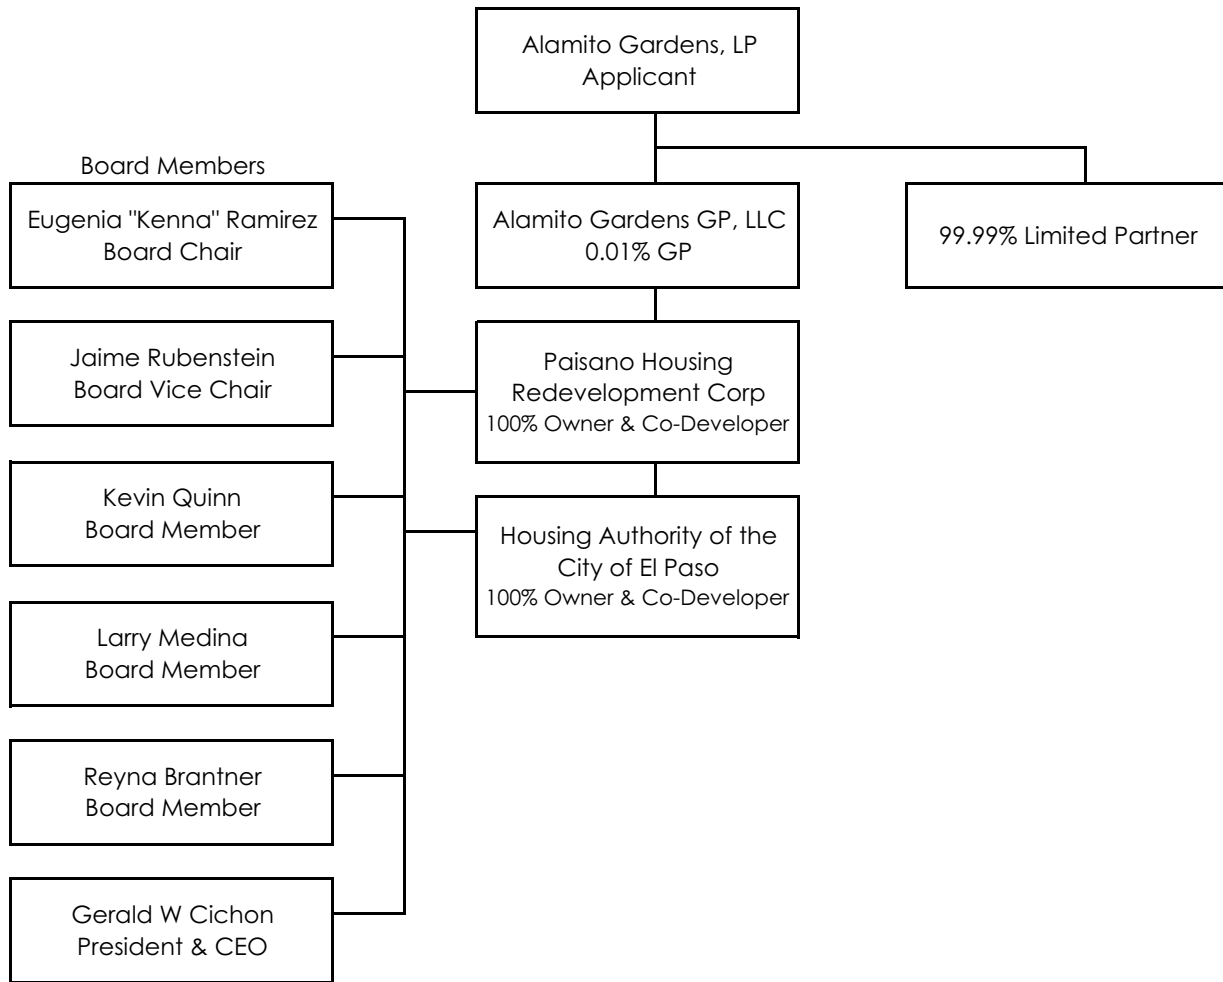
Alamito Gardens, LP
Applicant

Alamito Gardens GP, LLC
0.01% GP

99.99% Limited Partner

Paisano Housing Redevelopment Corp
100% Owner & Co-Developer

Housing Authority of the City of El Paso
100% Owner & Co-Developer

Board Members

Eugenia "Kenna" Ramirez
Board Chair

Jaime Rubenstein
Board Vice Chair

Kevin Quinn
Board Member

Larry Medina
Board Member

Reyna Brantner
Board Member

Gerald W Cichon
President & CEO